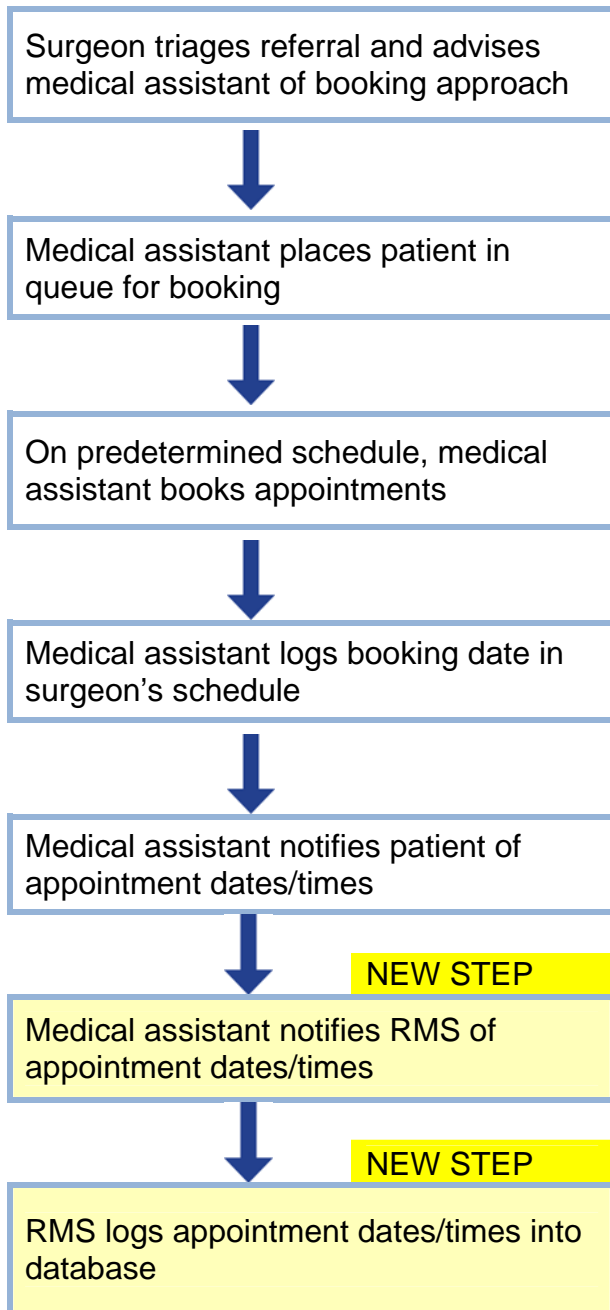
Surgeon triages referral and advises medical assistant of booking approach

Medical assistant places patient in queue for booking

On predetermined schedule, medical assistant books appointments

Medical assistant logs booking date in surgeon’s schedule

Medical assistant notifies patient of appointment dates/times

NEW STEP

Medical assistant notifies RMS of appointment dates/times

NEW STEP

RMS logs appointment dates/times into database